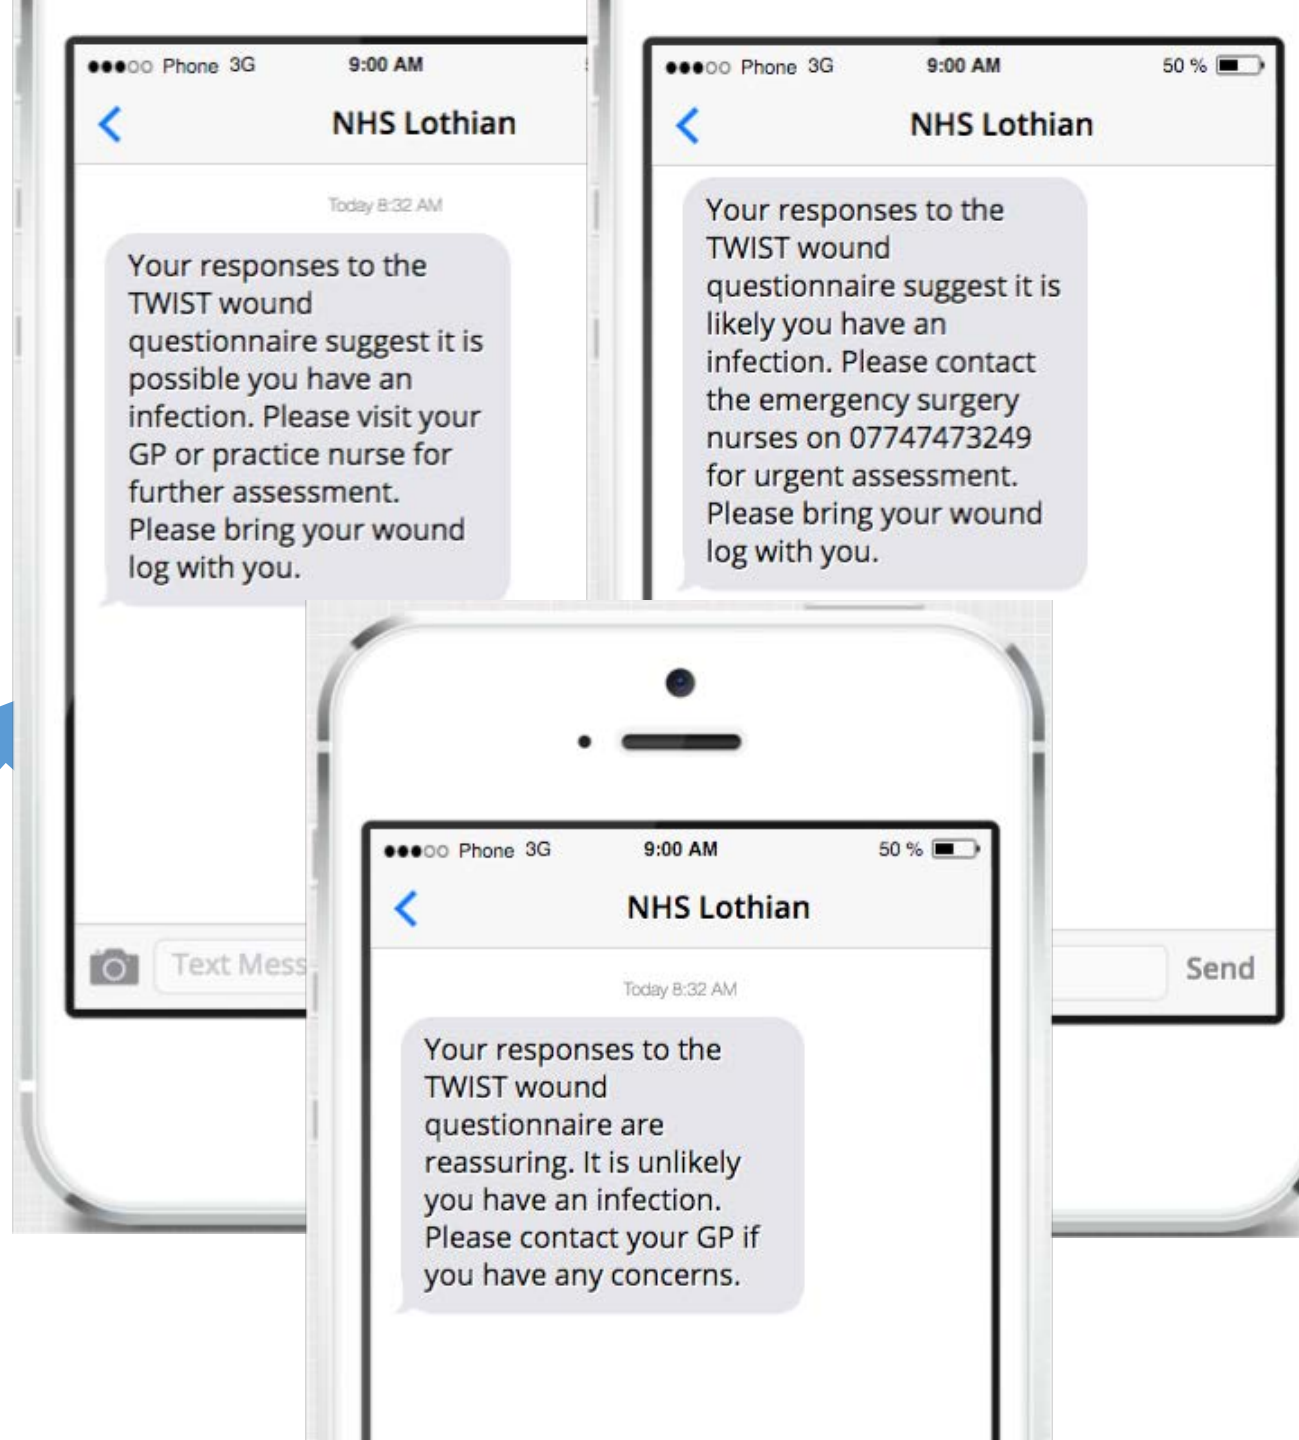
●●●○○ Phone 3G 9:00 AM

NHS Lothian

Today 8:32 AM

Your responses to the TWIST wound questionnaire suggest it is possible you have an infection. Please visit your GP or practice nurse for further assessment. Please bring your wound log with you.

Text Mess

●●●○○ Phone 3G 9:00 AM 50 %

NHS Lothian

Your responses to the TWIST wound questionnaire suggest it is likely you have an infection. Please contact the emergency surgery nurses on 07747473249 for urgent assessment. Please bring your wound log with you.

Send

●●●○○ Phone 3G 9:00 AM 50 %

NHS Lothian

Today 8:32 AM

Your responses to the TWIST wound questionnaire are reassuring. It is unlikely you have an infection. Please contact your GP if you have any concerns.